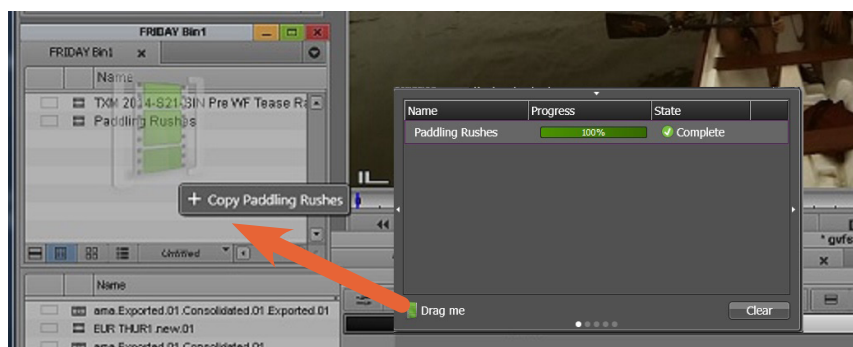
FRIDAY Bin1

FRIDAY Bin1

Name

TXM 2014-S21-3IN Pre WF Tease Ra

Paddling Rushes

+ Copy Paddling Rushes

Untitled

Name

ama.Exported.01.Consolidated.01 Exported.01

EUR THUR1.new.01

ama.Exported.01.Consolidated.01

| Name | Progress | State |
|---|---|---|
| Paddling Rushes | 100% | Complete |

Drag me

Clear

* gvfs